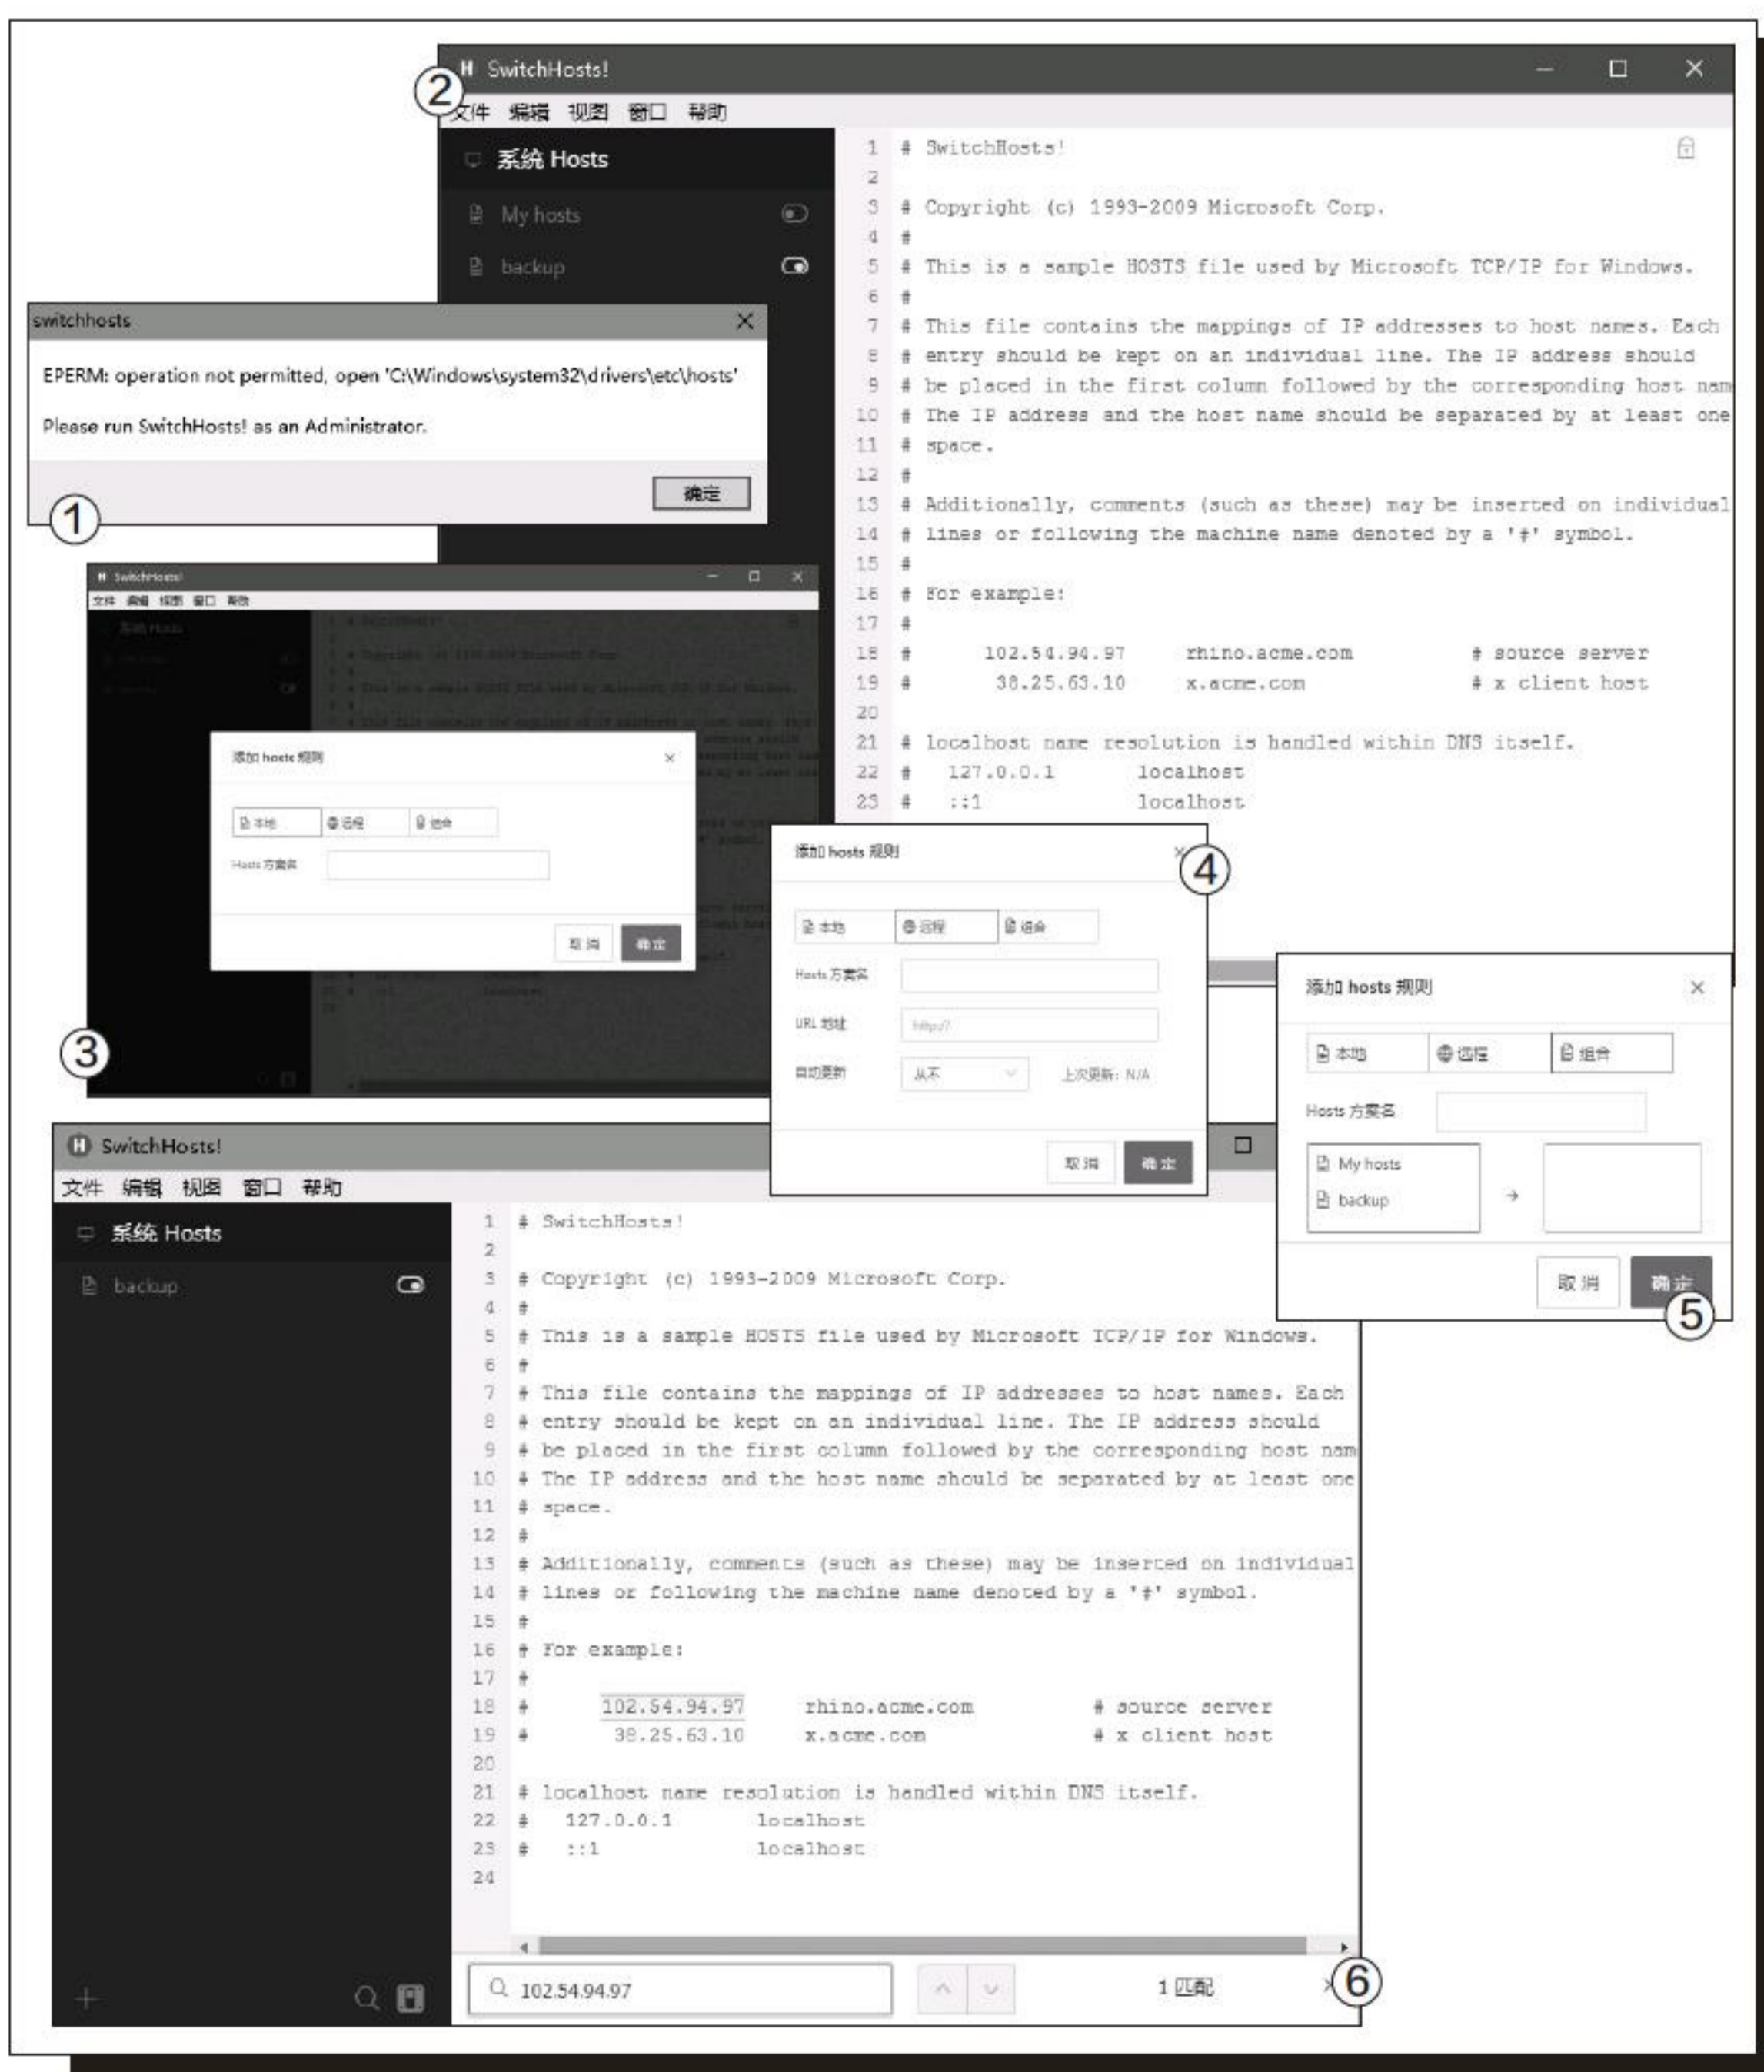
SwitchHosts!

②

文件 编辑 视图 窗口 帮助

系统 Hosts

My hosts

backup

1 # SwitchHosts!
2
3 # Copyright (c) 1993-2009 Microsoft Corp.
4 #
5 # This is a sample HOSTS file used by Microsoft TCP/IP for Windows.
6 #
7 # This file contains the mappings of IP addresses to host names. Each
8 # entry should be kept on an individual line. The IP address should
9 # be placed in the first column followed by the corresponding host nam
10 # The IP address and the host name should be separated by at least one
11 # space.
12 #
13 # Additionally, comments (such as these) may be inserted on individual
14 # lines or following the machine name denoted by a '#' symbol.
15 #
16 # For example:
17 #
18 # 102.54.94.97 rhino.acme.com # source server
19 # 38.25.63.10 x.acme.com # x client host
20
21 # localhost name resolution is handled within DNS itself.
22 # 127.0.0.1 localhost
23 # ::1 localhost

switchhosts

EPERM: operation not permitted, open 'C:\Windows\system32\drivers\etc\hosts'

Please run SwitchHosts! as an Administrator.

确定

①

SwitchHosts!

文件 编辑 视图 窗口 帮助

添加 hosts 规则

本地 远程 组合

Hosts 方案名

取消 确定

③

添加 hosts 规则

④

本地 远程 组合

Hosts 方案名

URL 地址

http://

自动更新

从不

上次更新: N/A

取消 确定

添加 hosts 规则

本地 远程 组合

Hosts 方案名

My hosts

backup

取消 确定

⑤

SwitchHosts!

文件 编辑 视图 窗口 帮助

系统 Hosts

backup

1 # SwitchHosts!
2
3 # Copyright (c) 1993-2009 Microsoft Corp.
4 #
5 # This is a sample HOSTS file used by Microsoft TCP/IP for Windows.
6 #
7 # This file contains the mappings of IP addresses to host names. Each
8 # entry should be kept on an individual line. The IP address should
9 # be placed in the first column followed by the corresponding host nam
10 # The IP address and the host name should be separated by at least one
11 # space.
12 #
13 # Additionally, comments (such as these) may be inserted on individual
14 # lines or following the machine name denoted by a '#' symbol.
15 #
16 # For example:
17 #
18 # 102.54.94.97 rhino.acme.com # source server
19 # 38.25.63.10 x.acme.com # x client host
20
21 # localhost name resolution is handled within DNS itself.
22 # 127.0.0.1 localhost
23 # ::1 localhost
24

102.54.94.97

1 匹配

⑥